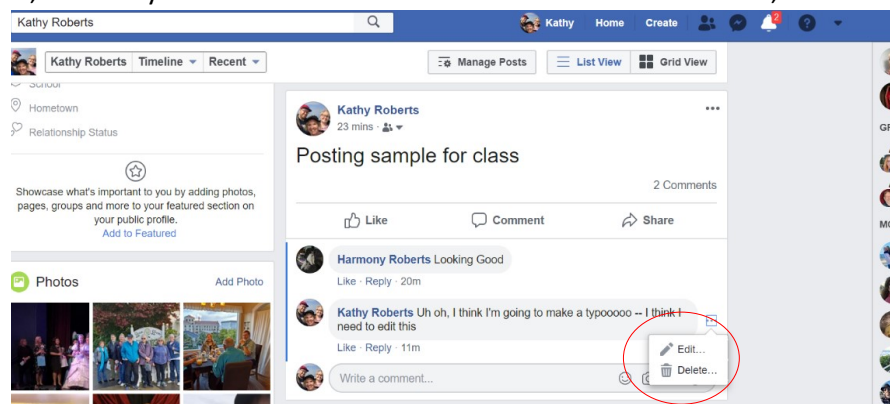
Kathy Roberts

Kathy Home Create 2

Kathy Roberts Timeline Recent

Manage Posts List View Grid View

School

Hometown

Relationship Status

Showcase what's important to you by adding photos, pages, groups and more to your featured section on your public profile.
Add to Featured

Photos Add Photo

Kathy Roberts
23 mins

Posting sample for class

2 Comments

Like Comment Share

Harmony Roberts Looking Good
Like · Reply · 20m

Kathy Roberts Uh oh, I think I'm going to make a typooooo -- I think I need to edit this
Like · Reply · 11m

Edit...
Delete...

Write a comment...

GF

MC